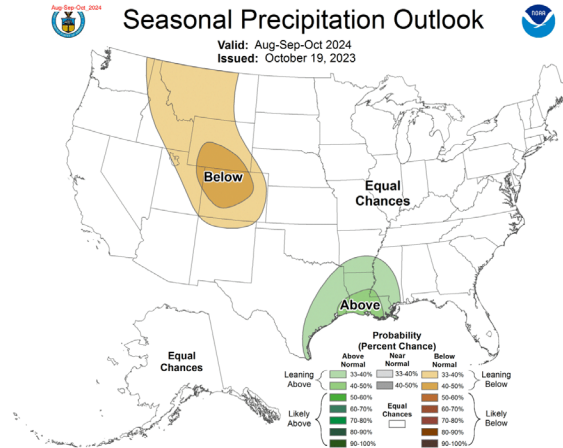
Aug-Sep-Oct_2024

Seasonal Precipitation Outlook

Valid: Aug-Sep-Oct 2024
Issued: October 19, 2023

NOAA

Below

Equal Chances

Above

Equal Chances

Probability (Percent Chance)

| | Above Normal | Near Normal | Below Normal | |
|---|---|---|---|---|
| Leaning Above | 33-40% | 33-40% | 33-40% | Leaning Below |
| | 40-50% | 40-50% | 40-50% | |
| Likely Above | 50-60% | Equal Chances | 50-60% | Likely Below |
| | 60-70% | | 60-70% | |
| | 70-80% | | 70-80% | |
| | 80-90% | | 80-90% | |
| | 90-100% | | 90-100% | |